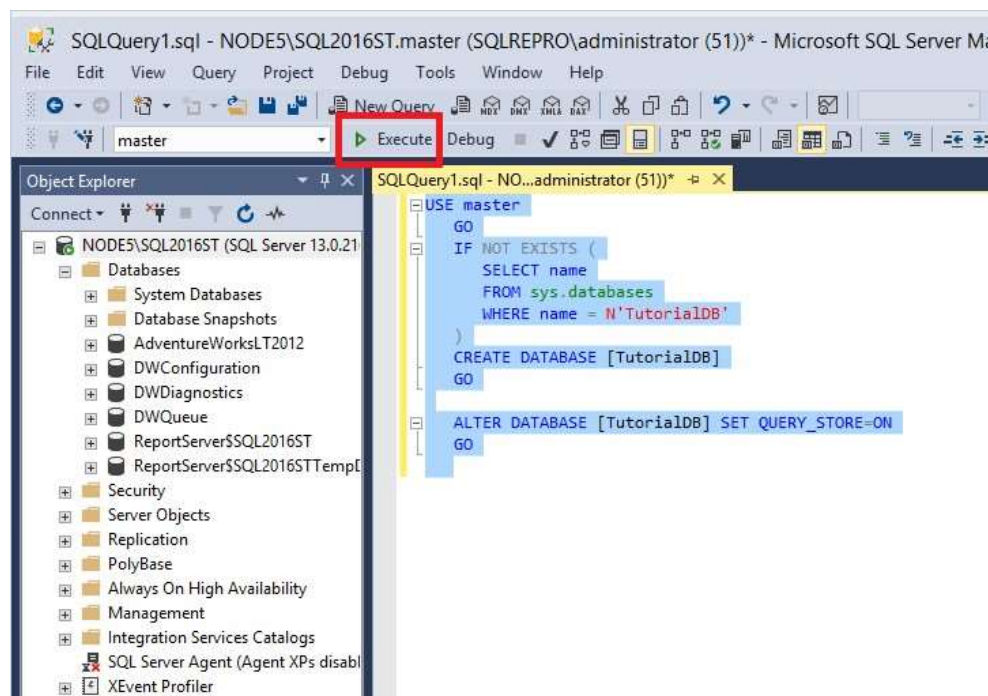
SQLQuery1.sql - NODE5\SQL2016ST.master (SQLREPRO\administrator (51))* - Microsoft SQL Server Ma

File Edit View Query Project Debug Tools Window Help

New Query

master Execute Debug

Object Explorer

Connect

NODE5\SQL2016ST (SQL Server 13.0.21
Databases
System Databases
Database Snapshots
AdventureWorksLT2012
DWConfiguration
DWDiagnostics
DWQueue
ReportServer$SQL2016ST
ReportServer$SQL2016STTemp[
Security
Server Objects
Replication
PolyBase
Always On High Availability
Management
Integration Services Catalogs
SQL Server Agent (Agent XPs disabl
XEvent Profiler

SQLQuery1.sql - NO...administrator (51))*

USE master
GO
IF NOT EXISTS (
SELECT name
FROM sys.databases
WHERE name = N'TutorialDB'
)
CREATE DATABASE [TutorialDB]
GO

ALTER DATABASE [TutorialDB] SET QUERY_STORE=ON
GO